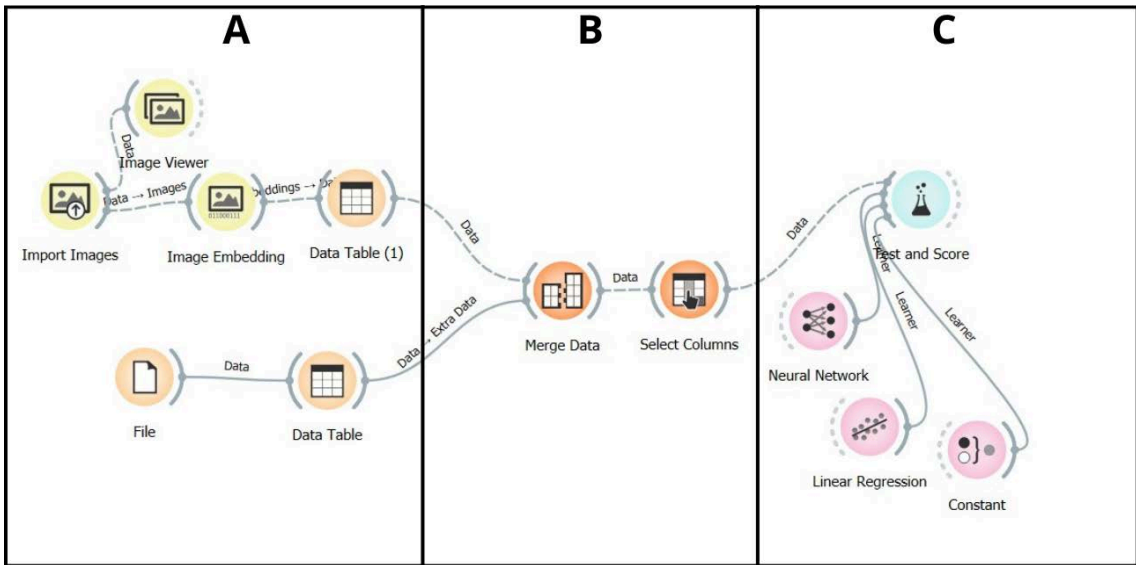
A

B

C

Data

Image Viewer

Data → Images

beddings → Da

Import Images

Image Embedding

Data Table (1)

Data

Data

Data → Extra Data

File

Data Table

Merge Data

Select Columns

Data

Learner

Test and Score

Learner

Learner

Neural Network

Linear Regression

Constant